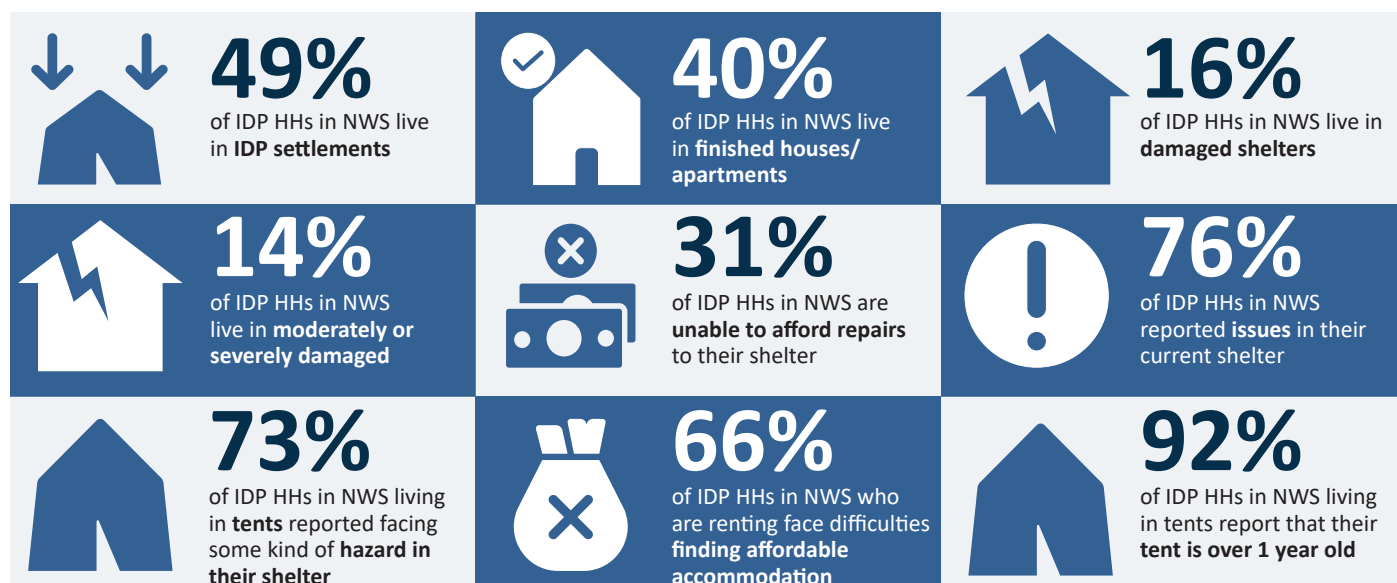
49%
of IDP HHs in NWS live in IDP settlements

40%
of IDP HHs in NWS live in finished houses/ apartments

16%
of IDP HHs in NWS live in damaged shelters

14%
of IDP HHs in NWS live in moderately or severely damaged

31%
of IDP HHs in NWS are unable to afford repairs to their shelter

76%
of IDP HHs in NWS reported issues in their current shelter

73%
of IDP HHs in NWS living in tents reported facing some kind of hazard in their shelter

66%
of IDP HHs in NWS who are renting face difficulties finding affordable accommodation

92%
of IDP HHs in NWS living in tents report that their tent is over 1 year old